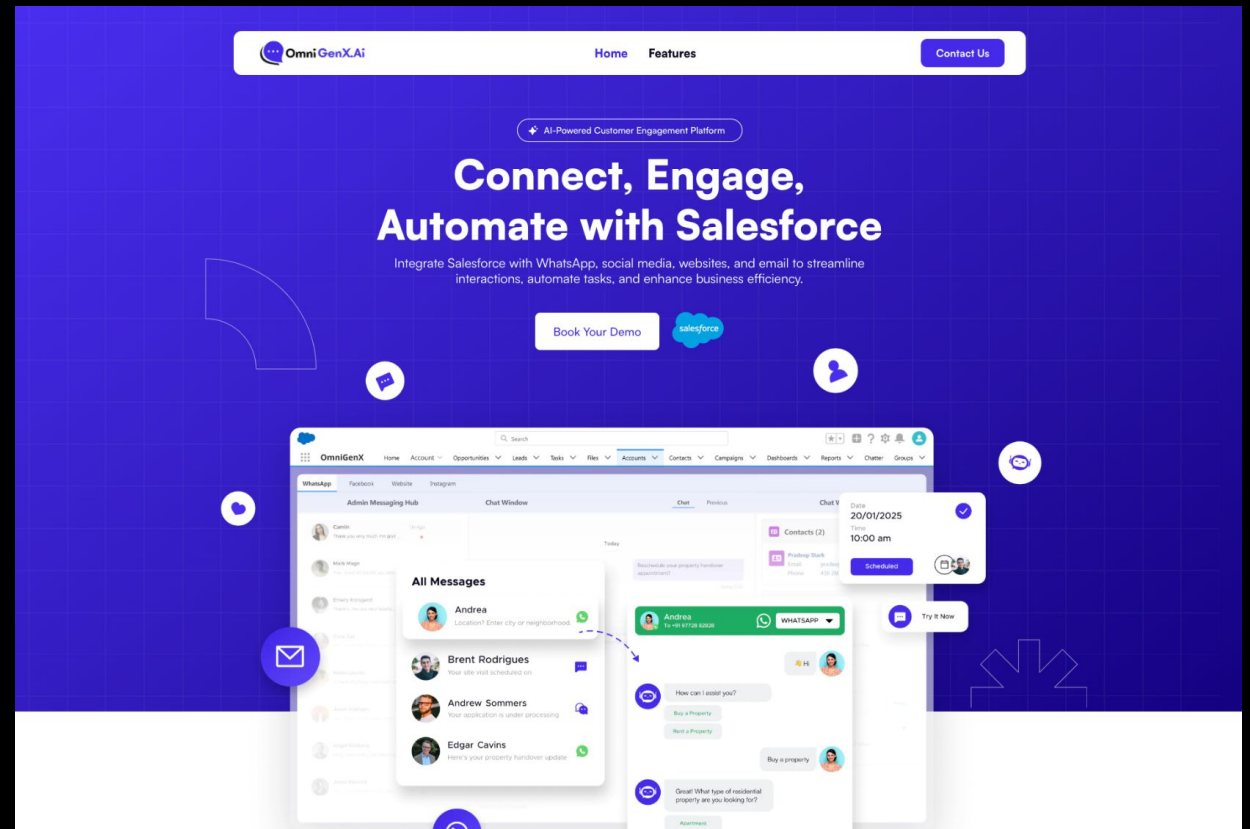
Omni GenX.Ai

Home Features

Contact Us

AI-Powered Customer Engagement Platform

Connect, Engage, Automate with Salesforce

Integrate Salesforce with WhatsApp, social media, websites, and email to streamline interactions, automate tasks, and enhance business efficiency.

Book Your Demo

salesforce

Search

OmniGenX Home Account Opportunities Leads Tasks Files Accounts Contacts Campaigns Dashboards Reports Chatter Groups

WhatsApp Facebook Website Instagram

Admin Messaging Hub

Chat Window

Chat Previous

Today

Reschedule your property handover appointment?

Contacts (2)

Pradeep Stark

All Messages

Andrea
Location? Enter city or neighborhood.

Brent Rodrigues
Your site visit scheduled on

Andrew Sommers
Your application is under processing

Edgar Cavins
Here's your property handover update

Andrea
To +91 97720 62620

WHATSAPP

Hi

How can I assist you?

Buy a Property

Rent a Property

Buy a property

Great! What type of residential property are you looking for?

Apartment

Date
20/01/2025
Time
10:00 am

Scheduled

Try It Now